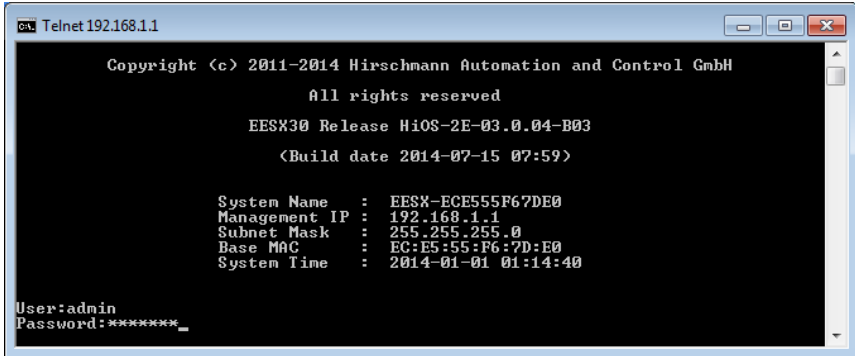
Telnet 192.168.1.1

Copyright (c) 2011-2014 Hirschmann Automation and Control GmbH

All rights reserved

EESX30 Release HiOS-2E-03.0.04-B03

(Build date 2014-07-15 07:59)

System Name : EESX-ECE555F67DE0
Management IP : 192.168.1.1
Subnet Mask : 255.255.255.0
Base MAC : EC:E5:55:F6:7D:E0
System Time : 2014-01-01 01:14:40

User:admin
Password:*******_